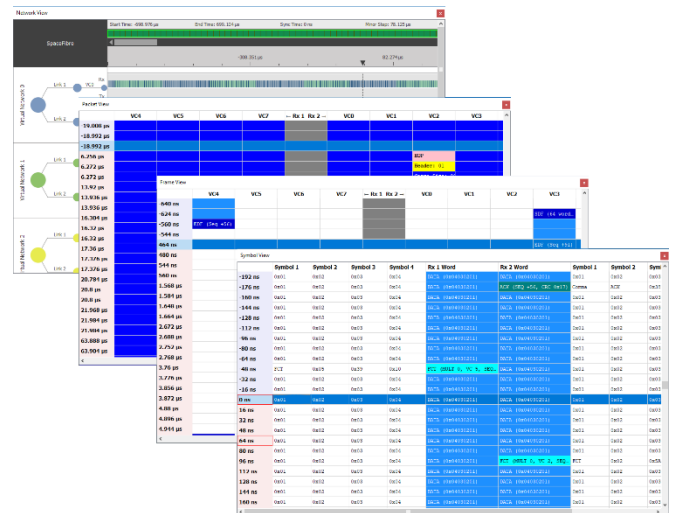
Network View

Start Time: -998.978 µs End Time: 888.124 µs Sync Time: 0 ns Time Step: 78.125 µs

SpaceFibre

-999.301 µs 92.27 µs

Virtual Network 3
Link 1
Link 2
Virtual Network 1
Link 1
Link 2
Virtual Network 2
Link 1
Link 2

Packet View

| | VC4 | VC5 | VC6 | VC7 | ← Rx 1 | Rx 2 → | VC0 | VC1 | VC2 | VC3 |
|---|---|---|---|---|---|---|---|---|---|---|
| -19.008 µs | | | | | | | | | | |
| -18.992 µs | | | | | | | | | | |
| -18.992 µs | | | | | | | | | | |
| 6.256 µs | | | | | | | | | EOP | |
| 6.272 µs | | | | | | | | | Header: 0; | |
| 6.272 µs | | | | | | | | | | |
| 13.92 µs | | | | | | | | | | |
| 13.936 µs | | | | | | | | | | |
| 13.936 µs | | | | | | | | | | |
| 16.304 µs | | | | | | | | | | |
| 17.36 µs | | | | | | | | | | |
| 16.32 µs | | | | | | | | | | |
| 17.36 µs | | | | | | | | | | |
| 17.376 µs | | | | | | | | | | |
| 20.784 µs | | | | | | | | | | |
| 20.8 µs | | | | | | | | | | |
| 20.8 µs | | | | | | | | | | |
| 21.968 µs | | | | | | | | | | |
| 21.984 µs | | | | | | | | | | |
| 21.984 µs | | | | | | | | | | |
| 63.888 µs | | | | | | | | | | |
| 63.904 µs | | | | | | | | | | |

Frame View

| | VC4 | VC5 | VC6 | VC7 | ← Rx 1 | Rx 2 → | VC0 | VC1 | VC2 | VC3 |
|---|---|---|---|---|---|---|---|---|---|---|
| -640 ns | | | | | | | | | | |
| -624 ns | | | | | | | | | | EDF (64 Word... |
| -560 ns | EDF (Seq =5)... | | | | | | | | | |
| -544 ns | | | | | | | | | | |
| 464 ns | | | | | | | | | | SDF (Seq =51) |
| 480 ns | | | | | | | | | | |
| 544 ns | | | | | | | | | | |
| 560 ns | | | | | | | | | | |
| 1.568 µs | | | | | | | | | | |
| 1.584 µs | | | | | | | | | | |
| 1.648 µs | | | | | | | | | | |
| 1.664 µs | | | | | | | | | | |
| 2.672 µs | | | | | | | | | | |
| 2.688 µs | | | | | | | | | | |
| 2.752 µs | | | | | | | | | | |
| 2.768 µs | | | | | | | | | | |
| 3.76 µs | | | | | | | | | | |
| 3.776 µs | | | | | | | | | | |
| 3.856 µs | | | | | | | | | | |
| 3.872 µs | | | | | | | | | | |
| 4.88 µs | | | | | | | | | | |
| 4.896 µs | | | | | | | | | | |
| 4.944 µs | | | | | | | | | | |

Symbol View

| | Symbol 1 | Symbol 2 | Symbol 3 | Symbol 4 | Rx 1 Word | Rx 2 Word | Symbol 1 | Symbol 2 | Sym |
|---|---|---|---|---|---|---|---|---|---|
| -192 ns | 0x01 | 0x02 | 0x03 | 0x04 | DATA (0x04030201) | DATA (0x04030201) | 0x01 | 0x02 | 0x03 |
| -176 ns | 0x01 | 0x02 | 0x03 | 0x04 | DATA (0x04030201) | ACK (SEQ =50, CRC 0x17) | Comma | ACK | 0x37 |
| -160 ns | 0x01 | 0x02 | 0x03 | 0x04 | DATA (0x04030201) | DATA (0x04030201) | 0x01 | 0x02 | 0x03 |
| -144 ns | 0x01 | 0x02 | 0x03 | 0x04 | DATA (0x04030201) | DATA (0x04030201) | 0x01 | 0x02 | 0x03 |
| -128 ns | 0x01 | 0x02 | 0x03 | 0x04 | DATA (0x04030201) | DATA (0x04030201) | 0x01 | 0x02 | 0x03 |
| -112 ns | 0x01 | 0x02 | 0x03 | 0x04 | DATA (0x04030201) | DATA (0x04030201) | 0x01 | 0x02 | 0x03 |
| -96 ns | 0x01 | 0x02 | 0x03 | 0x04 | DATA (0x04030201) | DATA (0x04030201) | 0x01 | 0x02 | 0x03 |
| -80 ns | 0x01 | 0x02 | 0x03 | 0x04 | DATA (0x04030201) | DATA (0x04030201) | 0x01 | 0x02 | 0x03 |
| -64 ns | 0x01 | 0x02 | 0x03 | 0x04 | DATA (0x04030201) | DATA (0x04030201) | 0x01 | 0x02 | 0x03 |
| -48 ns | FCT | 0x19 | 0x33 | 0x00 | FCT (MULT 0, VC 3, SEQ... | DATA (0x04030201) | 0x01 | 0x02 | 0x03 |
| -32 ns | 0x01 | 0x02 | 0x03 | 0x04 | DATA (0x04030201) | DATA (0x04030201) | 0x01 | 0x02 | 0x03 |
| -16 ns | 0x01 | 0x02 | 0x03 | 0x04 | DATA (0x04030201) | DATA (0x04030201) | 0x01 | 0x02 | 0x03 |
| 0 ns | 0x01 | 0x02 | 0x03 | 0x04 | DATA (0x04030201) | DATA (0x04030201) | 0x01 | 0x02 | 0x03 |
| 16 ns | 0x01 | 0x02 | 0x03 | 0x04 | DATA (0x04030201) | DATA (0x04030201) | 0x01 | 0x02 | 0x03 |
| 32 ns | 0x01 | 0x02 | 0x03 | 0x04 | DATA (0x04030201) | DATA (0x04030201) | 0x01 | 0x02 | 0x03 |
| 48 ns | 0x01 | 0x02 | 0x03 | 0x04 | DATA (0x04030201) | DATA (0x04030201) | 0x01 | 0x02 | 0x03 |
| 64 ns | 0x01 | 0x02 | 0x03 | 0x04 | DATA (0x04030201) | DATA (0x04030201) | 0x01 | 0x02 | 0x03 |
| 80 ns | 0x01 | 0x02 | 0x03 | 0x04 | DATA (0x04030201) | DATA (0x04030201) | 0x01 | 0x02 | 0x03 |
| 96 ns | 0x01 | 0x02 | 0x03 | 0x04 | DATA (0x04030201) | FCT (MULT 0, VC 3, SEQ... | FCT | 0x19 | 0x33 |
| 112 ns | 0x01 | 0x02 | 0x03 | 0x04 | DATA (0x04030201) | DATA (0x04030201) | 0x01 | 0x02 | 0x03 |
| 128 ns | 0x01 | 0x02 | 0x03 | 0x04 | DATA (0x04030201) | DATA (0x04030201) | 0x01 | 0x02 | 0x03 |
| 144 ns | 0x01 | 0x02 | 0x03 | 0x04 | DATA (0x04030201) | DATA (0x04030201) | 0x01 | 0x02 | 0x03 |
| 160 ns | 0x01 | 0x02 | 0x03 | 0x04 | DATA (0x04030201) | DATA (0x04030201) | 0x01 | 0x02 | 0x03 |